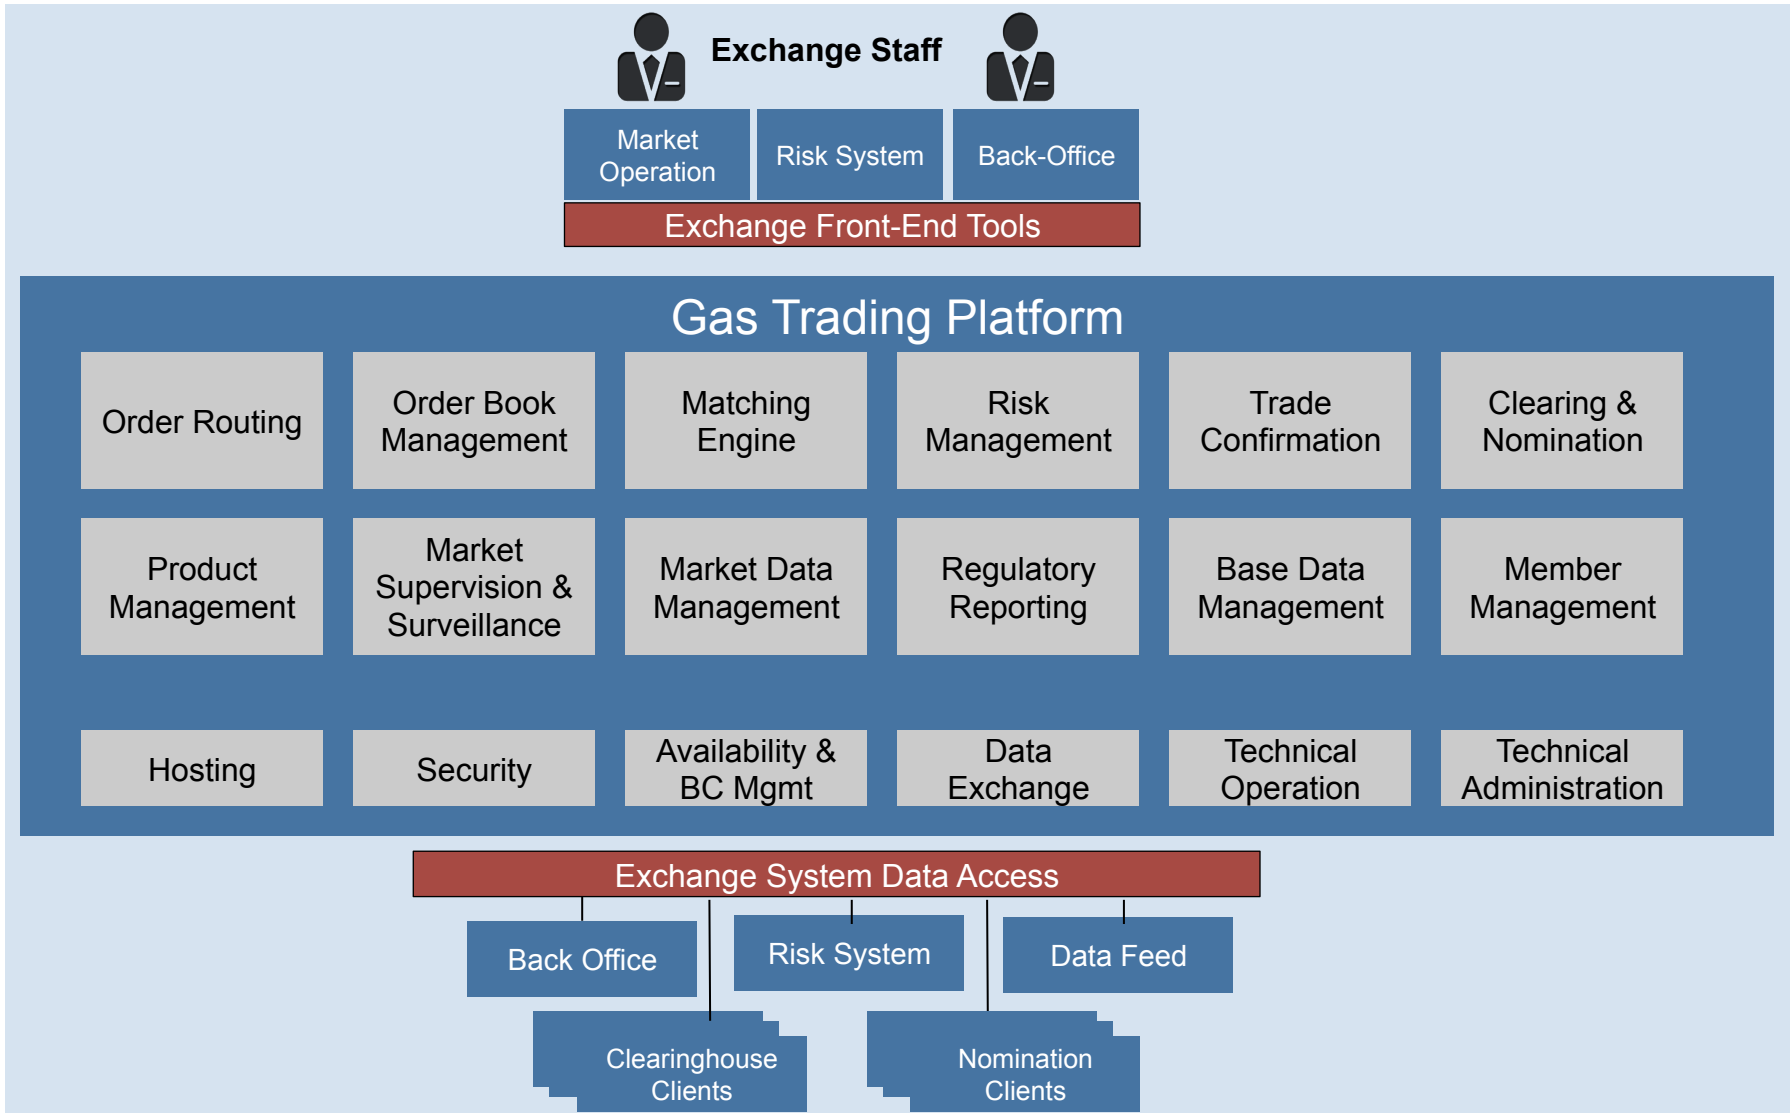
Exchange Staff

Market Operation

Risk System

Back-Office

Exchange Front-End Tools

Gas Trading Platform

Order Routing

Order Book Management

Matching Engine

Risk Management

Trade Confirmation

Clearing & Nomination

Product Management

Market Supervision & Surveillance

Market Data Management

Regulatory Reporting

Base Data Management

Member Management

Hosting

Security

Availability & BC Mgmt

Data Exchange

Technical Operation

Technical Administration

Exchange System Data Access

Back Office

Risk System

Data Feed

Clearinghouse Clients

Nomination Clients